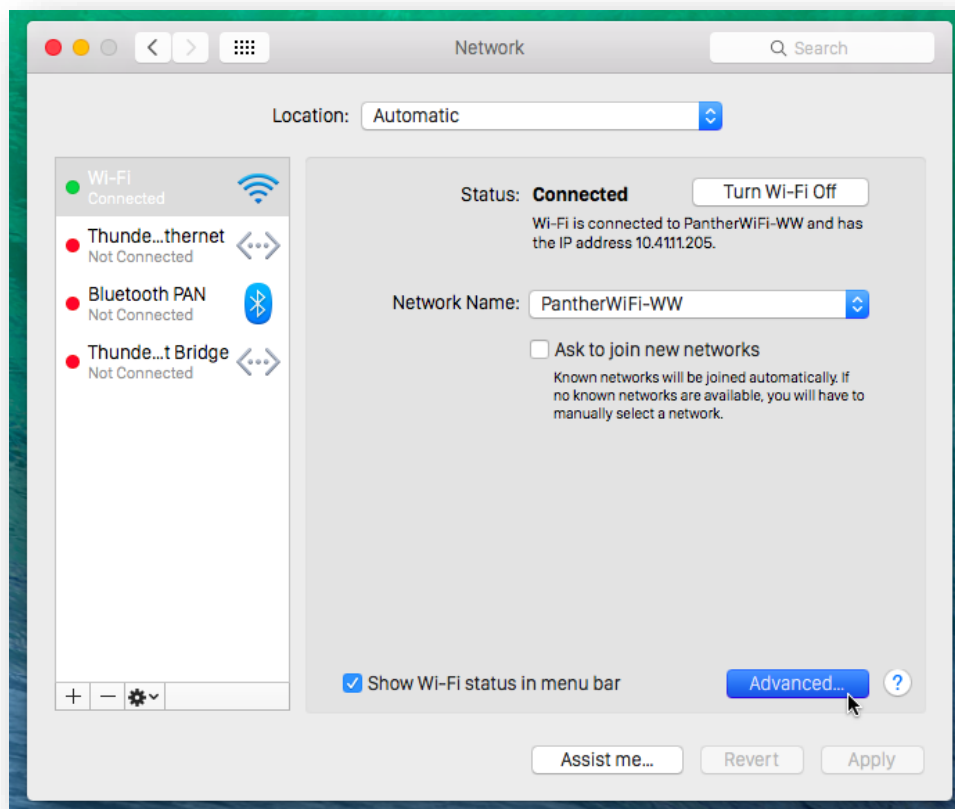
Network

Search

Location: Automatic

Wi-Fi
Connected

Thunde…thernet
Not Connected

Bluetooth PAN
Not Connected

Thunde…t Bridge
Not Connected

+ —

Status: Connected

Turn Wi-Fi Off

Wi-Fi is connected to PantherWiFi-WW and has the IP address 10.41.11.205.

Network Name: PantherWiFi-WW

Ask to join new networks

Known networks will be joined automatically. If no known networks are available, you will have to manually select a network.

Show Wi-Fi status in menu bar

Advanced…

?

Assist me…

Revert

Apply